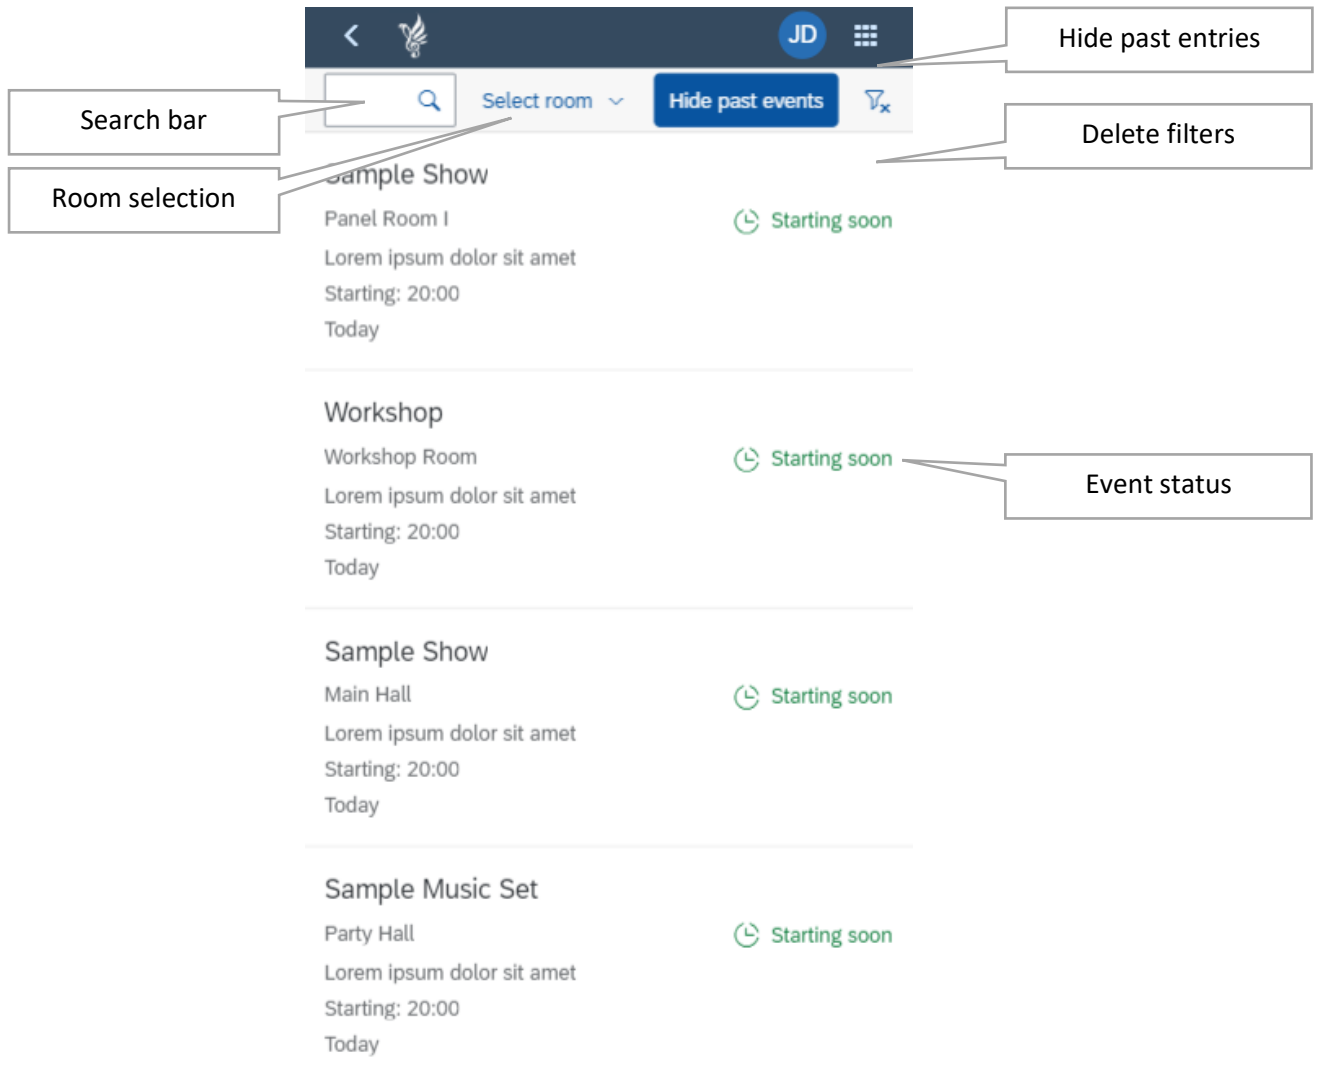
JD

Hide past entries

Search bar

Select room

Hide past events

Delete filters

Room selection

Sample Show
Panel Room I
Starting soon
Lorem ipsum dolor sit amet
Starting: 20:00
Today

Workshop
Workshop Room
Starting soon
Lorem ipsum dolor sit amet
Starting: 20:00
Today

Event status

Sample Show
Main Hall
Starting soon
Lorem ipsum dolor sit amet
Starting: 20:00
Today

Sample Music Set
Party Hall
Starting soon
Lorem ipsum dolor sit amet
Starting: 20:00
Today